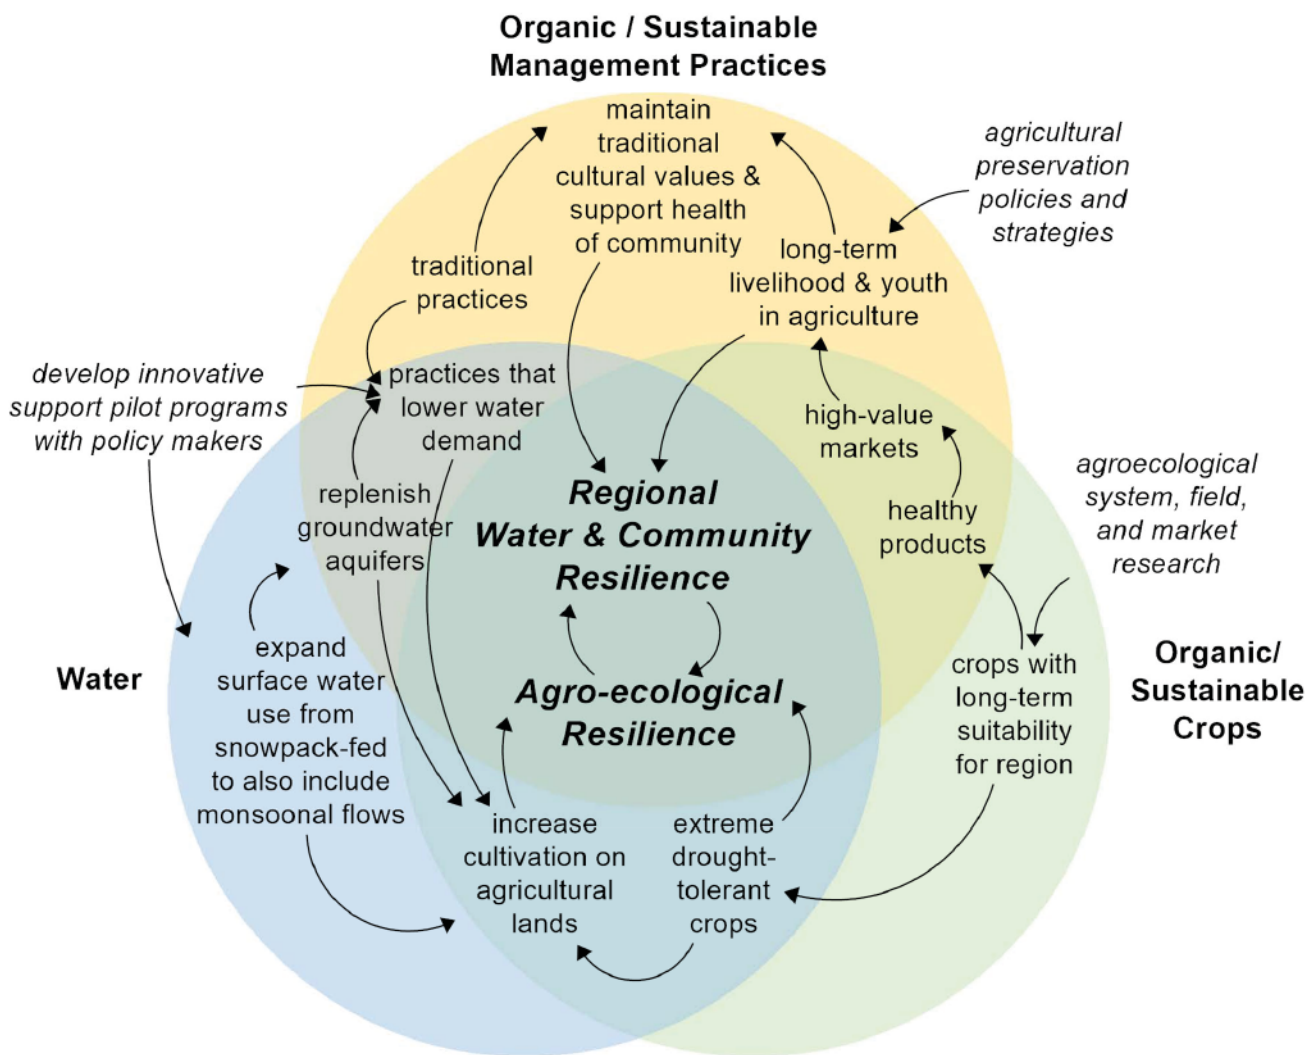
Organic / Sustainable Management Practices

maintain traditional cultural values & support health of community

agricultural preservation policies and strategies

traditional practices

long-term livelihood & youth in agriculture

develop innovative support pilot programs with policy makers

practices that lower water demand

high-value markets

agroecological system, field, and market research

replenish groundwater aquifers

healthy products

Regional Water & Community Resilience

Water

expand surface water use from snowpack-fed to also include monsoonal flows

Agro-ecological Resilience

crops with long-term suitability for region

Organic/ Sustainable Crops

increase cultivation on agricultural lands

extreme drought-tolerant crops